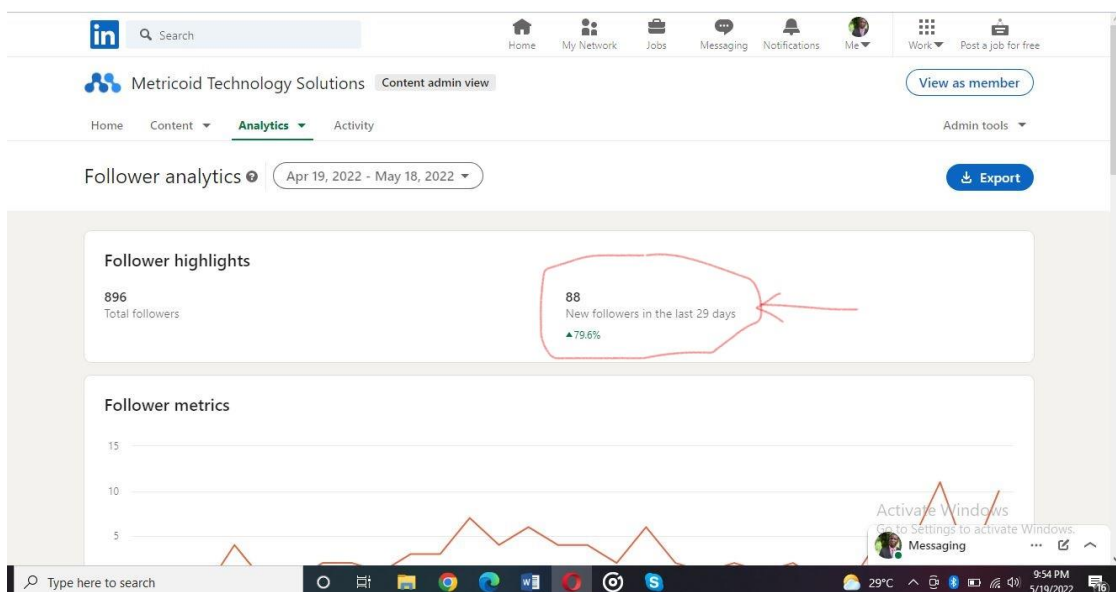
in Search

Home My Network Jobs Messaging Notifications Me Work Post a job for free

Metricoid Technology Solutions Content admin view

View as member

Home Content Analytics Activity

Admin tools

Follower analytics Apr 19, 2022 - May 18, 2022

Export

Follower highlights

896
Total followers

88
New followers in the last 29 days
▲79.6%

Follower metrics

15

10

5

Activate Windows
Go to Settings to activate Windows.

Messaging

Type here to search

29°C 9:54 PM 5/19/2022